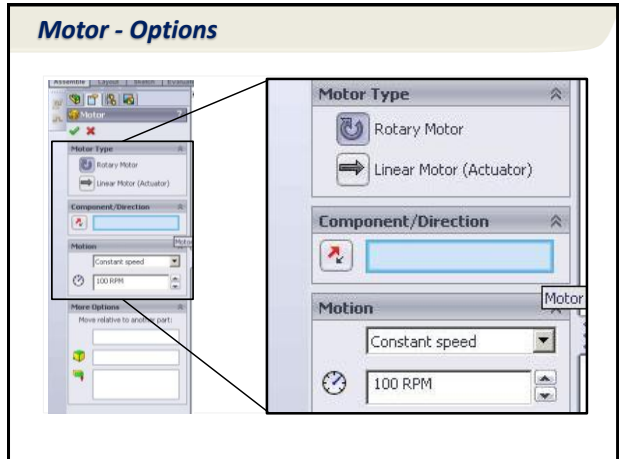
Motor - Options

Assemble | Layout | Sketch | Evaluate

Motor

Motor Type

Rotary Motor

Linear Motor (Actuator)

Component/Direction

Motion

Constant speed

100 RPM

More Options

Move relative to another part:

Motor Type

Rotary Motor

Linear Motor (Actuator)

Component/Direction

Motion

Motor

Constant speed

100 RPM